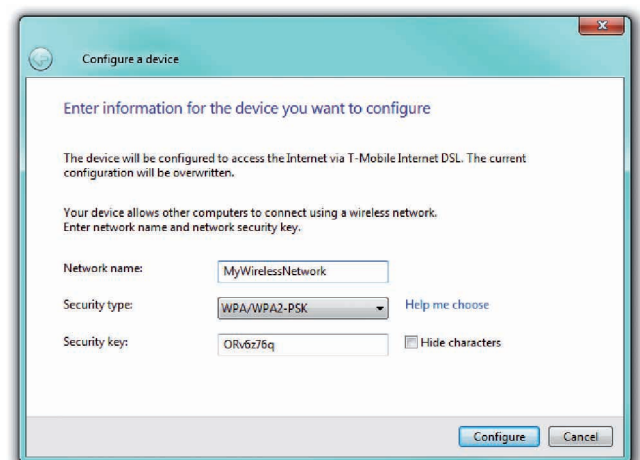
Configure a device

Enter information for the device you want to configure

The device will be configured to access the Internet via T-Mobile Internet DSL. The current configuration will be overwritten.

Your device allows other computers to connect using a wireless network. Enter network name and network security key.

Network name: MyWirelessNetwork

Security type: WPA/WPA2-PSK Help me choose

Security key: ORv6z76q Hide characters

Configure Cancel